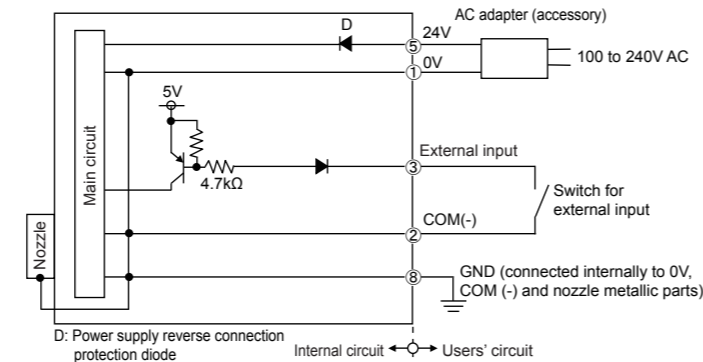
AC adapter (accessory)

D

24V

5

0V

1

100 to 240V AC

5V

Main circuit

External input

3

4.7kΩ

Switch for external input

Nozzle

COM(-)

2

8

GND (connected internally to 0V, COM (-) and nozzle metallic parts)

D: Power supply reverse connection protection diode

Internal circuit

Users' circuit